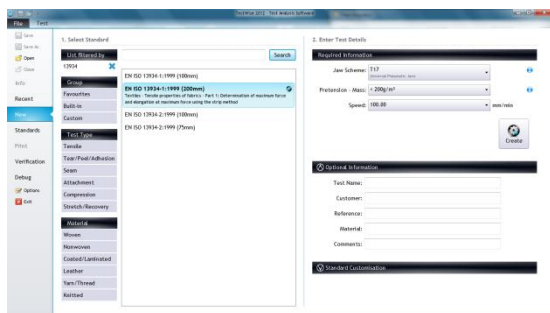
TestWise 2012 - Test Analysis Software

File Test

Save
Save As
Open
Close

Info

Recent

New

Standards

Print

Verification

Debug

Options
Exit

1. Select Standard

List filtered by
13934

Search

Group
Favourites
Built-in
Custom

Test Type
Tensile
Tear/Peel/Adhesion
Seam
Attachment
Compression
Stretch/Recovery

Material
Woven
Nonwoven
Coated/Laminated
Leather
Yarn/Thread
Knitted

EN ISO 13934-1:1999 (100mm)

EN ISO 13934-1:1999 (200mm)
Textiles - Tensile properties of fabrics - Part 1: Determination of maximum force and elongation at maximum force using the strip method

EN ISO 13934-2:1999 (100mm)

EN ISO 13934-2:1999 (75mm)

2. Enter Test Details

Required Information

Jaw Scheme: T17
Universal Pneumatic Jaws

Pretension - Mass: < 200g/m²

Speed: 100.00 mm/min

Create

Optional Information

Test Name:
Customer:
Reference:
Material:
Comments:

Standard Customisation